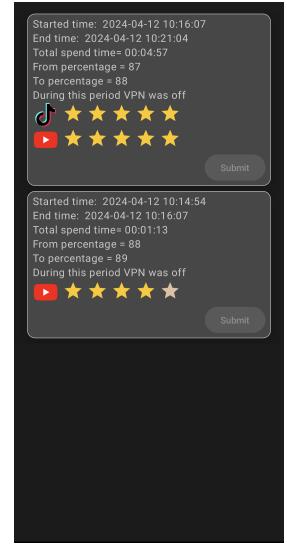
Started time: 2024-04-12 10:16:07
End time: 2024-04-12 10:21:04
Total spend time= 00:04:57
From percentage = 87
To percentage = 88
During this period VPN was off

Submit

Started time: 2024-04-12 10:14:54
End time: 2024-04-12 10:16:07
Total spend time= 00:01:13
From percentage = 88
To percentage = 89
During this period VPN was off

Submit